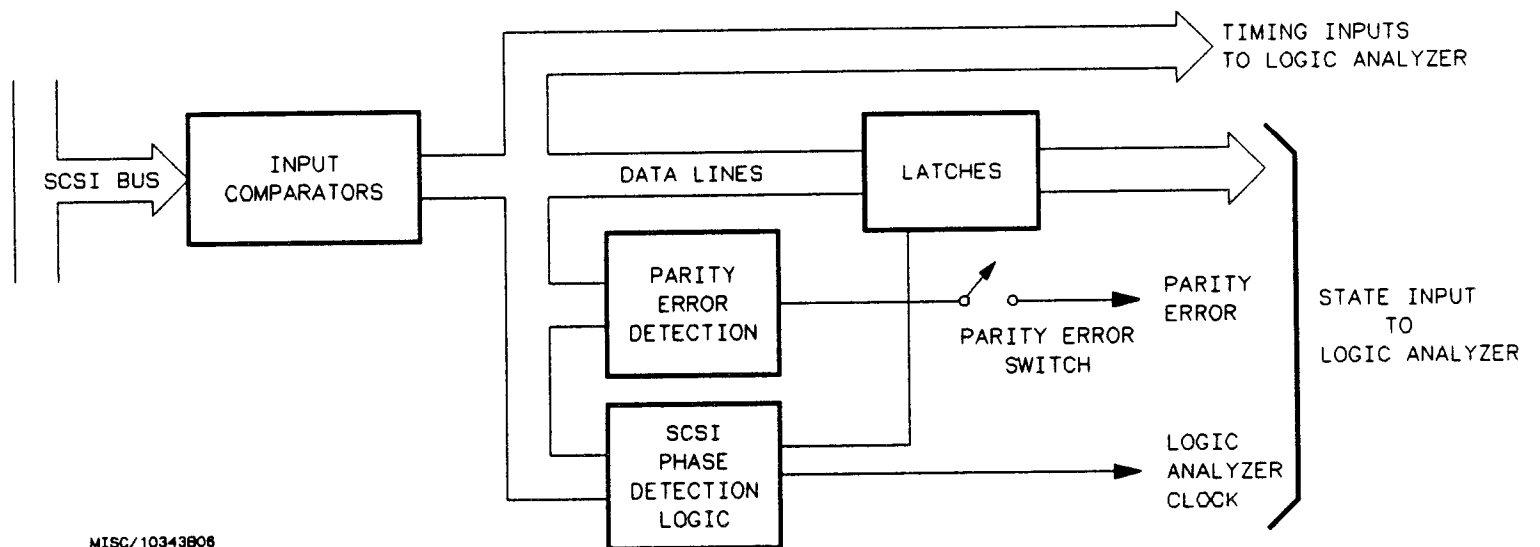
TIMING INPUTS
TO LOGIC ANALYZER

SCSI BUS

INPUT
COMPARATORS

DATA LINES

LATCHES

PARITY
ERROR
DETECTION

PARITY
ERROR

PARITY ERROR
SWITCH

STATE INPUT
TO
LOGIC ANALYZER

SCSI
PHASE
DETECTION
LOGIC

LOGIC
ANALYZER
CLOCK

MISC/10343B06